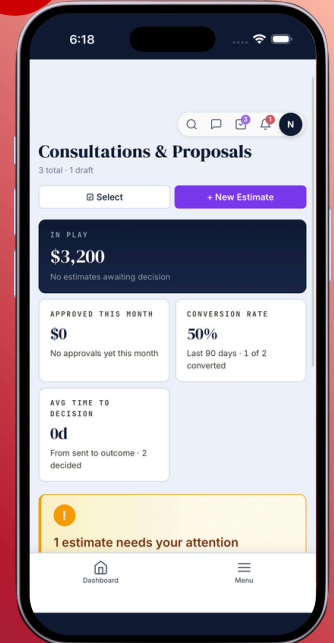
6:18

3

1

N

Consultations & Proposals

3 total · 1 draft

Select

+ New Estimate

IN PLAY

$3,200

No estimates awaiting decision

APPROVED THIS MONTH

$0

No approvals yet this month

CONVERSION RATE

50%

Last 90 days · 1 of 2 converted

AVG TIME TO DECISION

0d

From sent to outcome · 2 decided

!

1 estimate needs your attention

Dashboard

Menu